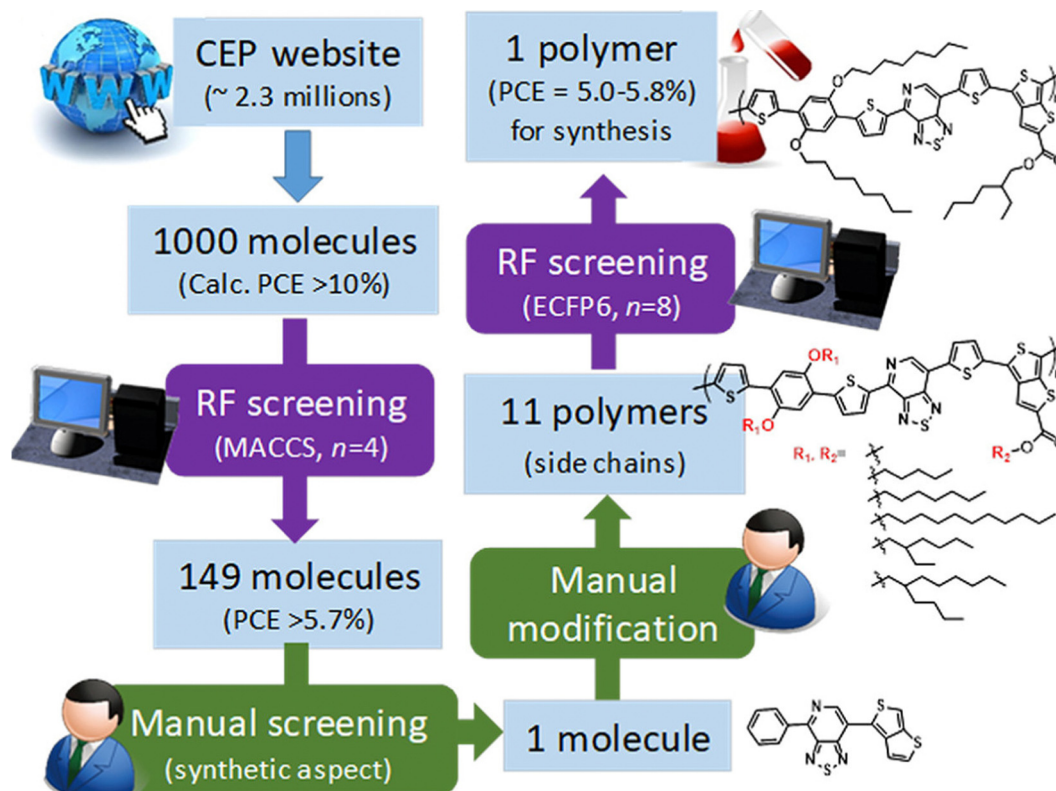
WWW

CEP website
(~ 2.3 millions)

1000 molecules
(Calc. PCE >10%)

RF screening
(MACCS, $n$=4)

149 molecules
(PCE >5.7%)

Manual screening
(synthetic aspect)

1 molecule

Manual modification

11 polymers
(side chains)

RF screening
(ECFP6, $n$=8)

1 polymer
(PCE = 5.0-5.8%)
for synthesis

N S S N S O O S N S N S S O O

N S S S N S S S N OR$_1$ R$_1$O R$_2$ O O

R$_1$, R$_2$=

N S N S N S